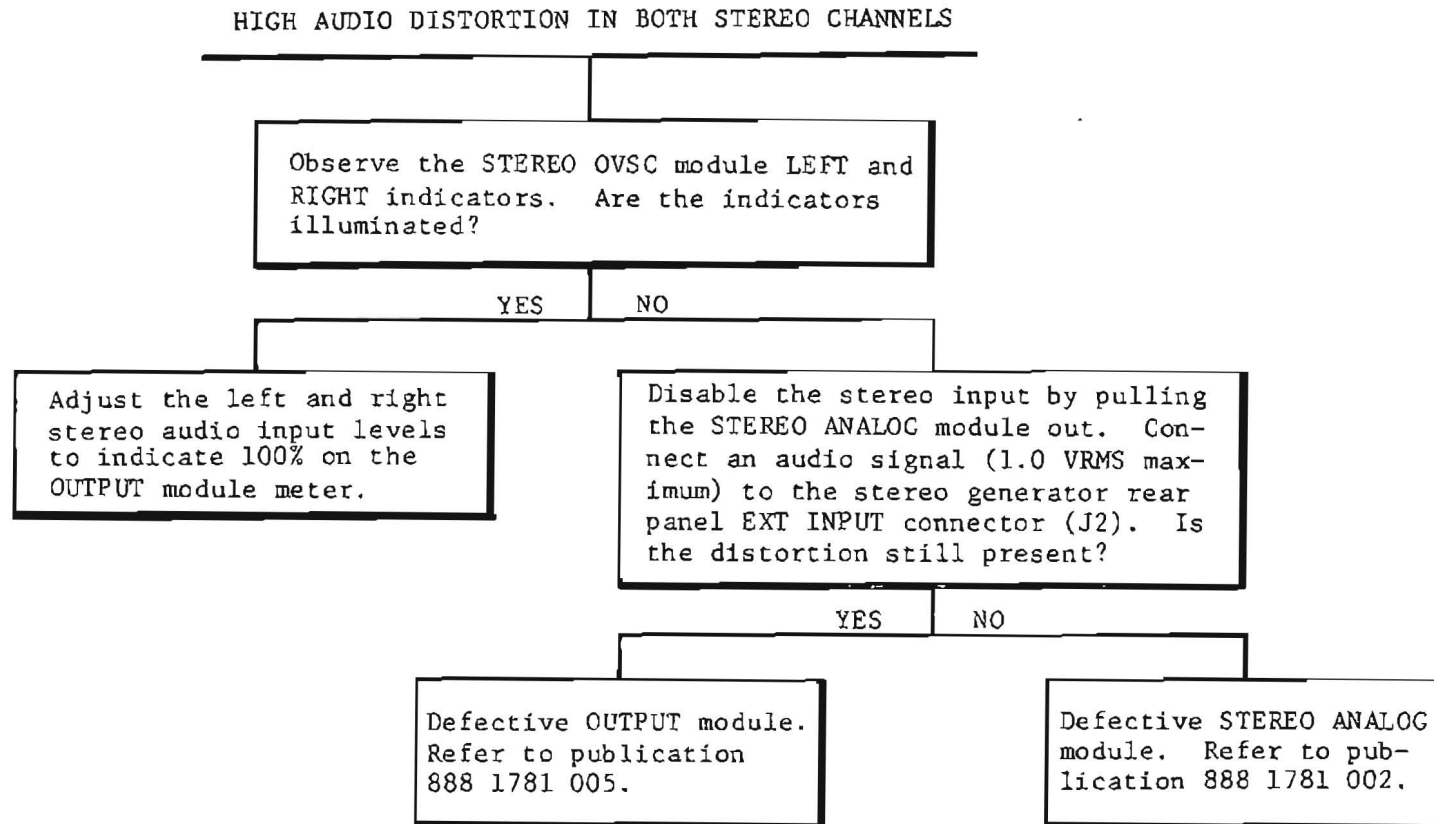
HIGH AUDIO DISTORTION IN BOTH STEREO CHANNELS

Observe the STEREO OVSC module LEFT and RIGHT indicators. Are the indicators illuminated?

YES

NO

Adjust the left and right stereo audio input levels to indicate 100% on the OUTPUT module meter.

Disable the stereo input by pulling the STEREO ANALOG module out. Connect an audio signal (1.0 VRMS maximum) to the stereo generator rear panel EXT INPUT connector (J2). Is the distortion still present?

YES

NO

Defective OUTPUT module. Refer to publication 888 1781 005.

Defective STEREO ANALOG module. Refer to publication 888 1781 002.